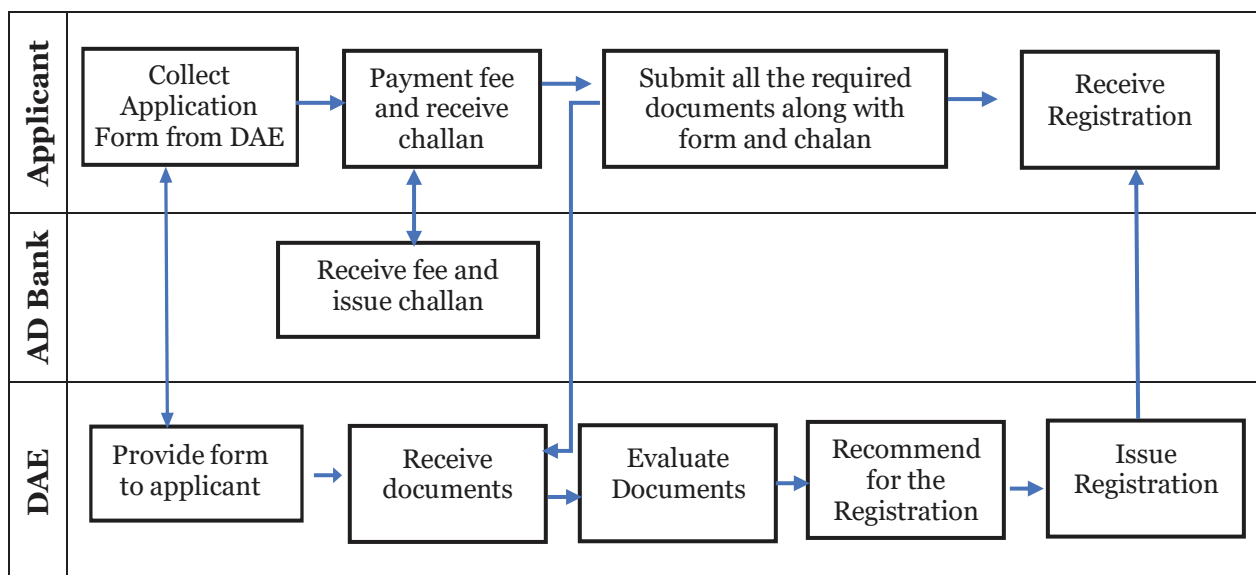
Applicant

Collect Application Form from DAE

Payment fee and receive challan

Submit all the required documents along with form and chalan

Receive Registration

AD Bank

Receive fee and issue challan

DAE

Provide form to applicant

Receive documents

Evaluate Documents

Recommend for the Registration

Issue Registration